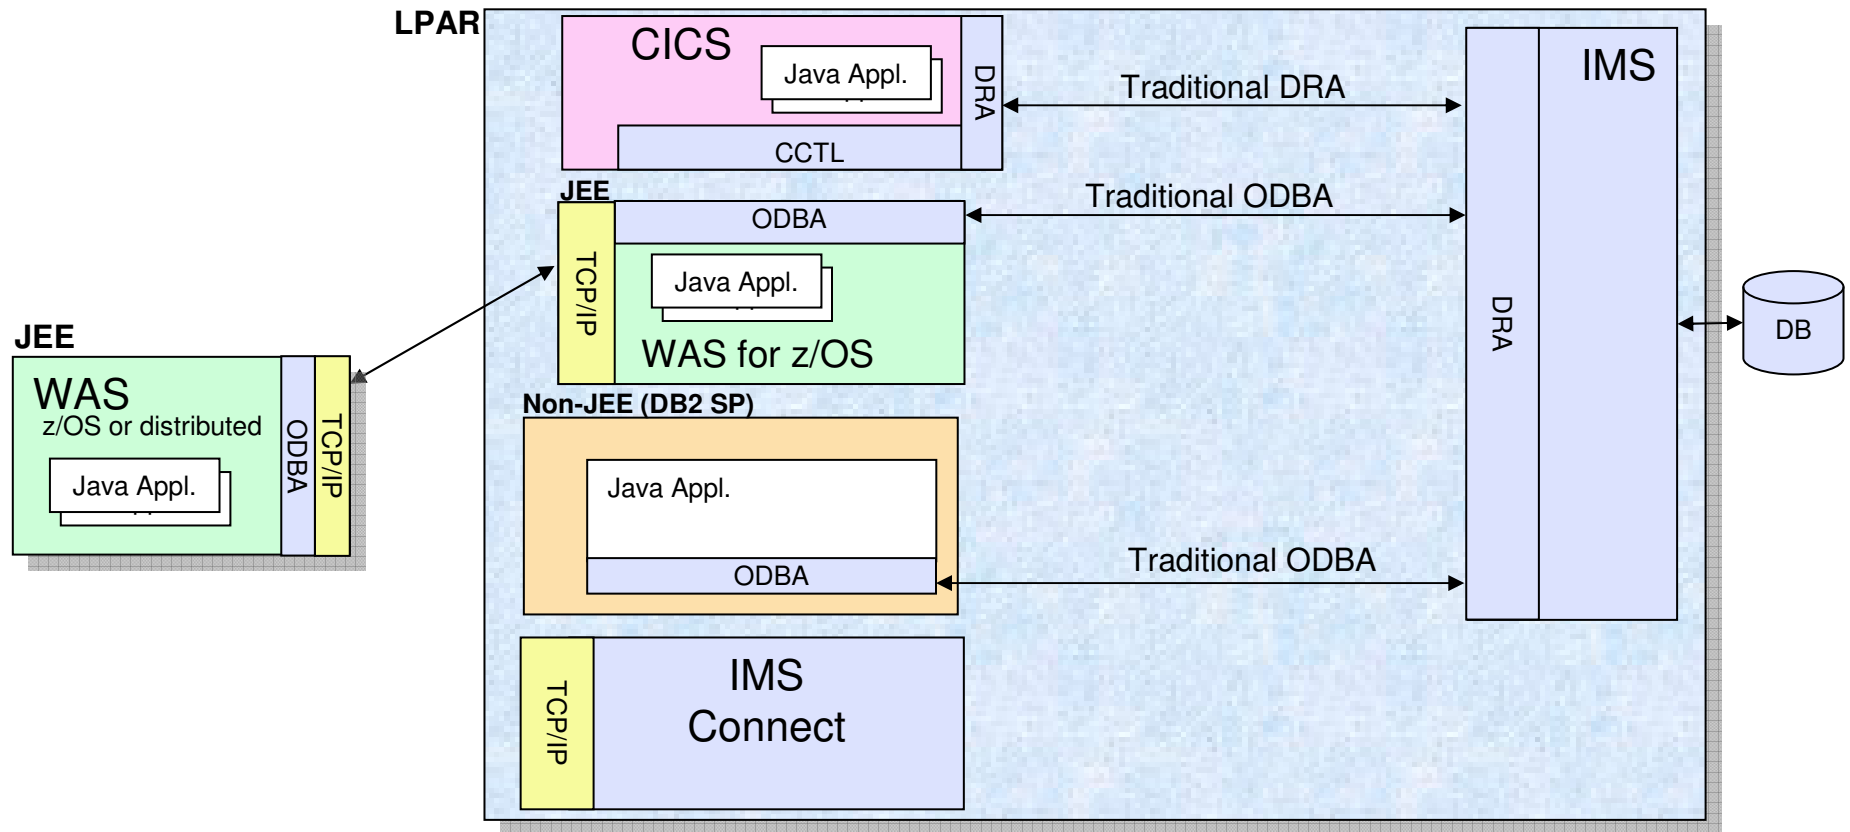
LPAR

CICS

Java Appl.

DRA

CCTL

Traditional DRA

IMS

JEE

ODBA

Traditional ODBA

TCP/IP

Java Appl.

WAS for z/OS

JEE

WAS
z/OS or distributed

Java Appl.

ODBA

TCP/IP

DRA

DB

Non-JEE (DB2 SP)

Java Appl.

ODBA

Traditional ODBA

TCP/IP

IMS
Connect